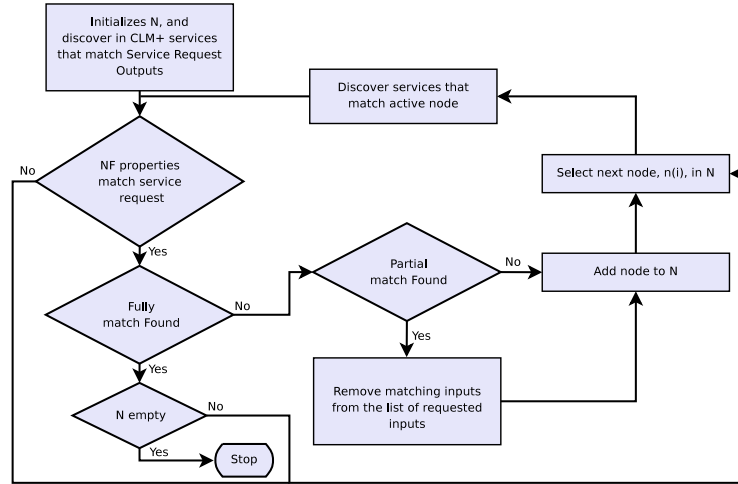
Initializes N, and discover in CLM+ services that match Service Request Outputs

Discover services that match active node

No

NF properties match service request

Select next node, n(i), in N

Yes

Partial match Found

No

Add node to N

Fully match Found

No

Yes

Yes

Remove matching inputs from the list of requested inputs

N empty

No

Yes

Stop